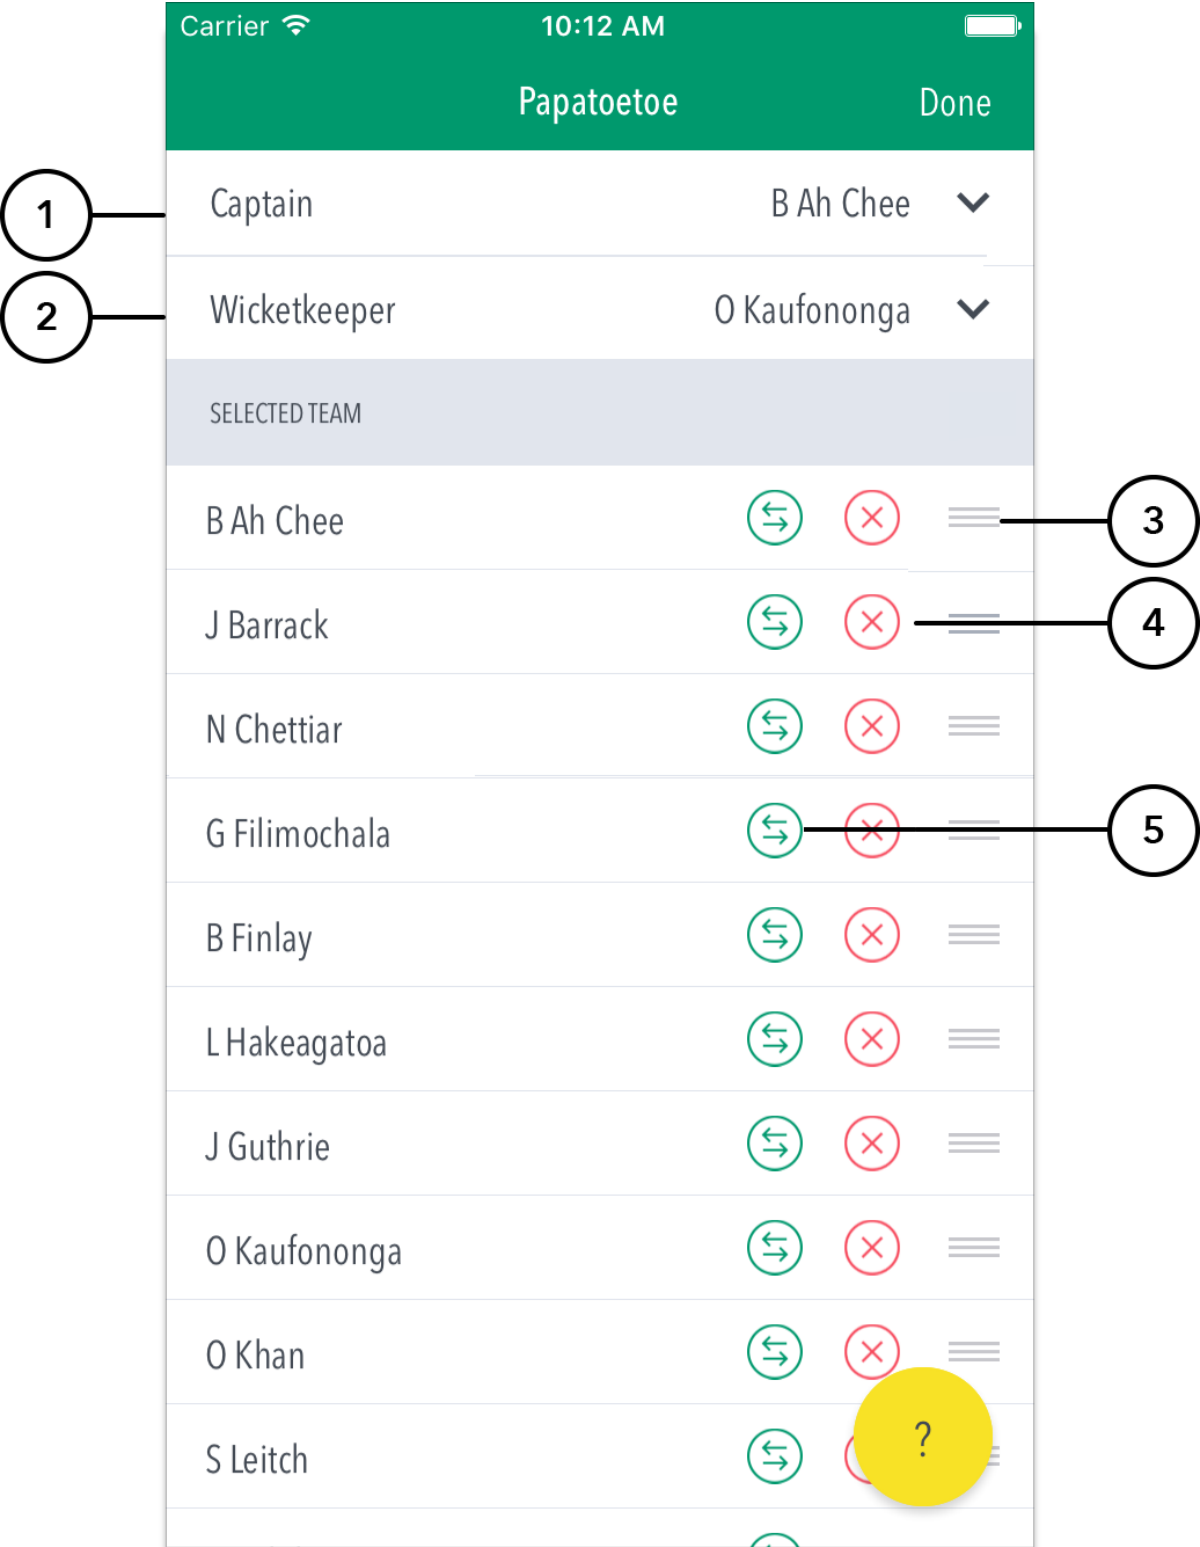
Carrier 10:12 AM

Papatoetoe Done

1 Captain B Ah Chee

2 Wicketkeeper O Kaufononga

SELECTED TEAM

B Ah Chee 3

J Barrack 4

N Chettiar

G Filimochala 5

B Finlay

L Hakeagatoa

J Guthrie

O Kaufononga

O Khan

S Leitch

?